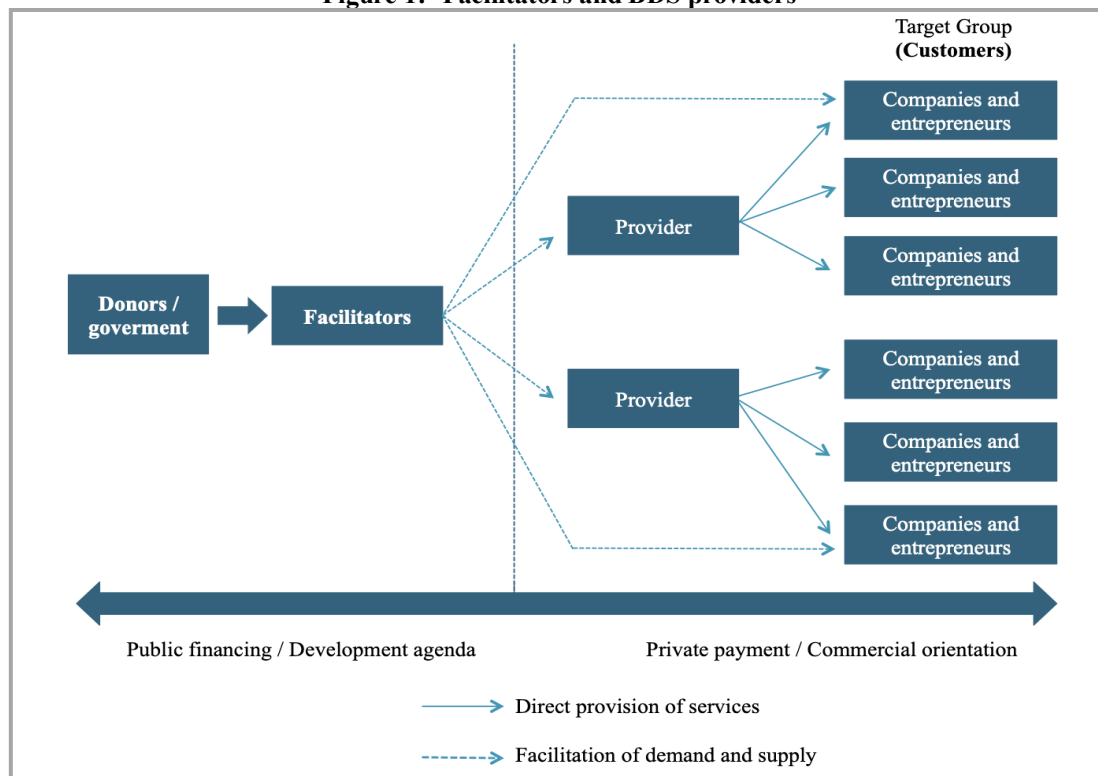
Figure 1: Facilitators and BDS providers

Target Group
(Customers)

Donors / goverment

Facilitators

Provider

Provider

Companies and entrepreneurs

Companies and entrepreneurs

Companies and entrepreneurs

Companies and entrepreneurs

Companies and entrepreneurs

Companies and entrepreneurs

Public financing / Development agenda

Private payment / Commercial orientation

Direct provision of services

Facilitation of demand and supply